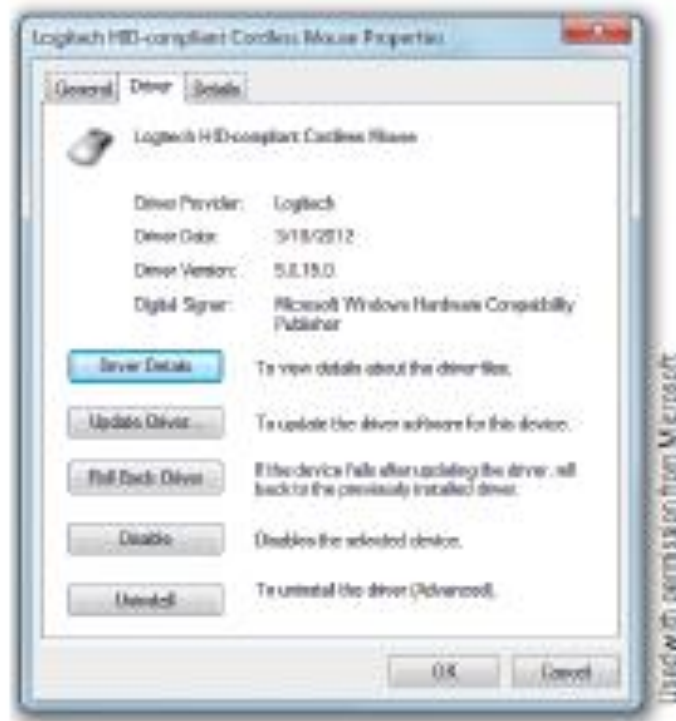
Logitech HID-compliant Cordless Mouse Properties

General | Driver | Details

Logitech HID-compliant Cordless Mouse

Driver Provider: Logitech

Driver Date: 3/18/2012

Driver Version: 5.0.19.0

Digital Signer: Microsoft Windows Hardware Compatibility Publisher

Driver Details — To view details about the driver files.

Update Driver... — To update the driver software for this device.

Roll Back Driver — If the device fails after updating the driver, roll back to the previously installed driver.

Disable — Disables the selected device.

Uninstall — To uninstall the driver (Advanced).

OK | Cancel

Used with permission from Microsoft